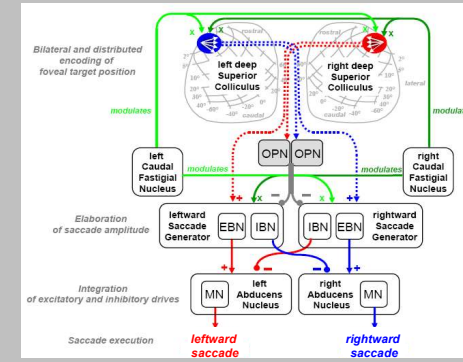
Bilateral and distributed encoding of foveal target position

rostral
rostral
x
x
left deep Superior Colliculus
right deep Superior Colliculus
lateral
caudal
caudal

modulates
modula

OPN OPN

left Caudal Fastigial Nucleus
modulates
modulates
right Caudal Fastigial Nucleus

Elaboration of saccade amplitude

leftward Saccade Generator
EBN IBN
IBN EBN
rightward Saccade Generator

Integration of excitatory and inhibitory drives

MN
left Abducens Nucleus
right Abducens Nucleus
MN

Saccade execution

leftward saccade
rightward saccade